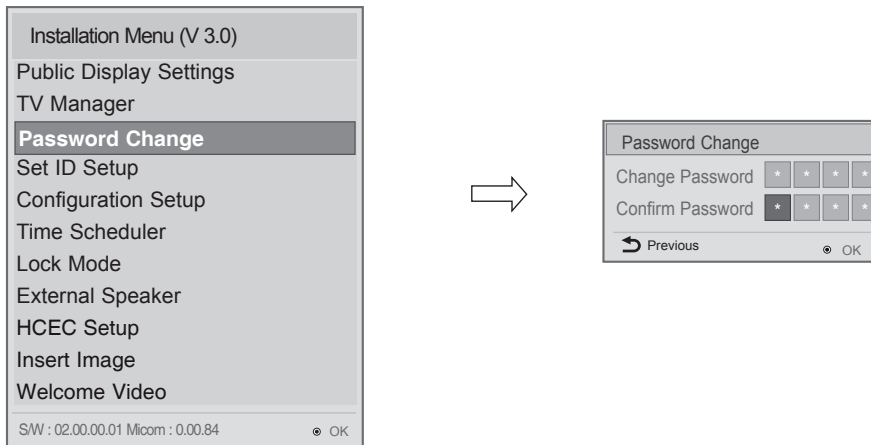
Installation Menu (V 3.0)
Public Display Settings
TV Manager
Password Change
Set ID Setup
Configuration Setup
Time Scheduler
Lock Mode
External Speaker
HCEC Setup
Insert Image
Welcome Video
S/W : 02.00.00.01 Micom : 0.00.84
OK

Password Change
Change Password * * * *
Confirm Password * * * *
Previous
OK